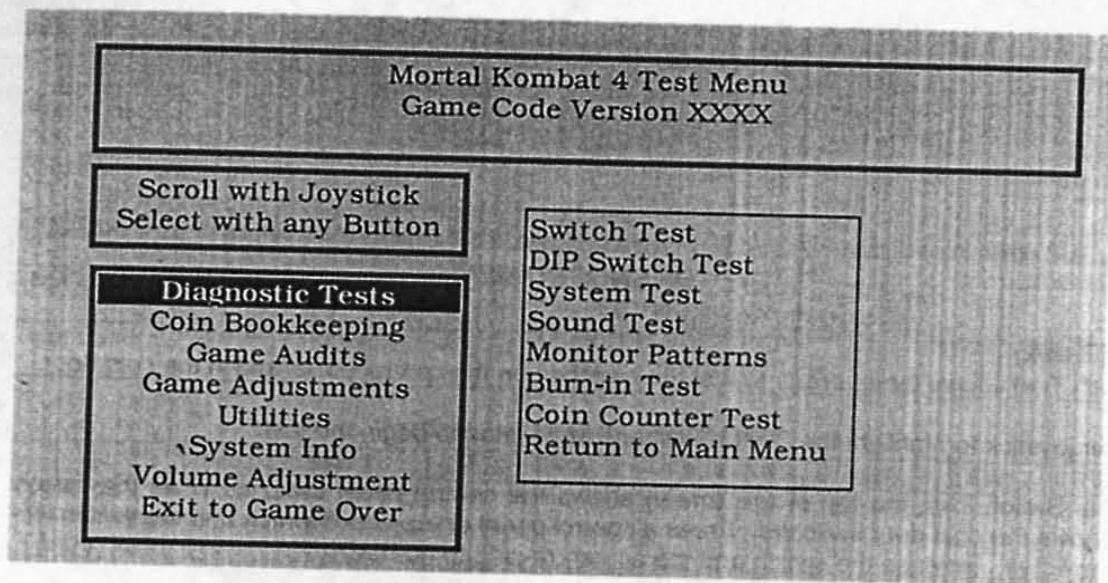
Mortal Kombat 4 Test Menu
Game Code Version XXXX

Scroll with Joystick
Select with any Button

Diagnostic Tests
Coin Bookkeeping
Game Audits
Game Adjustments
Utilities
System Info
Volume Adjustment
Exit to Game Over

Switch Test
DIP Switch Test
System Test
Sound Test
Monitor Patterns
Burn-in Test
Coin Counter Test
Return to Main Menu